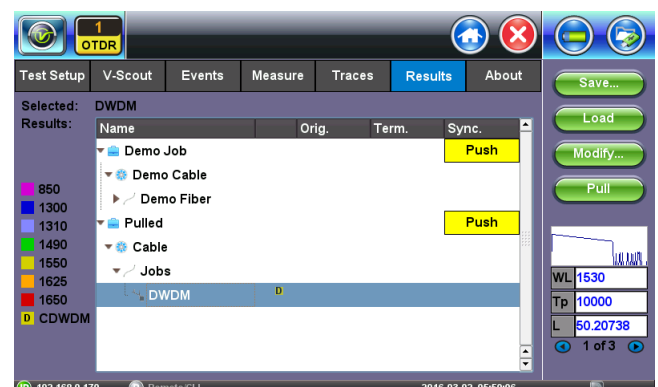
1
OTDR

Test Setup | V-Scout | Events | Measure | Traces | Results | About

Save...
Load
Modify...
Pull

Selected: DWDM
Results:

| Name | Orig. | Term. | Sync. |
|---|---|---|---|
| Demo Job | | | Push |
| Demo Cable | | | |
| Demo Fiber | | | |
| Pulled | | | Push |
| Cable | | | |
| Jobs | | | |
| DWDM | D | | |

850
1300
1310
1490
1550
1625
1650
D CDWDM

WL 1530
Tp 10000
L 50.20738
1 of 3

192.168.0.170 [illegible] 2016-03-03 05:59:26